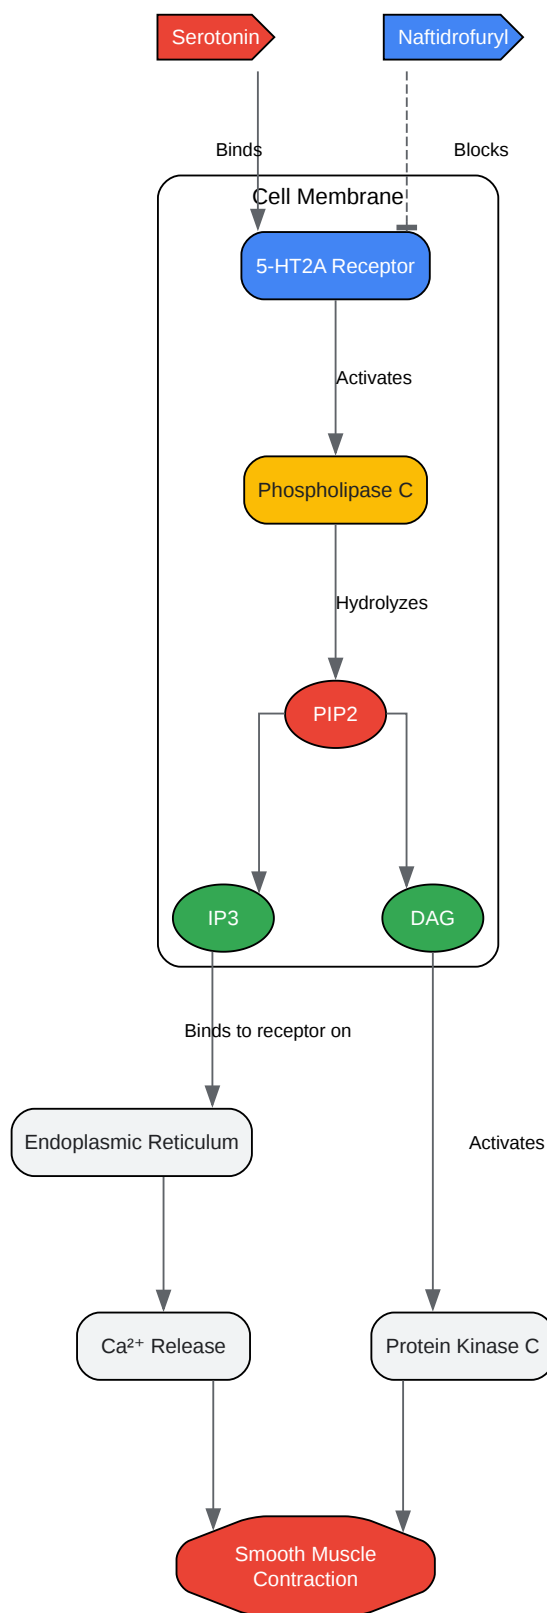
Serotonin

Naftidrofuryl

Binds

Blocks

Cell Membrane

5-HT2A Receptor

Activates

Phospholipase C

Hydrolyzes

PIP2

IP3

DAG

Binds to receptor on

Endoplasmic Reticulum

Activates

$Ca^{2+}$ Release

Protein Kinase C

Smooth Muscle Contraction